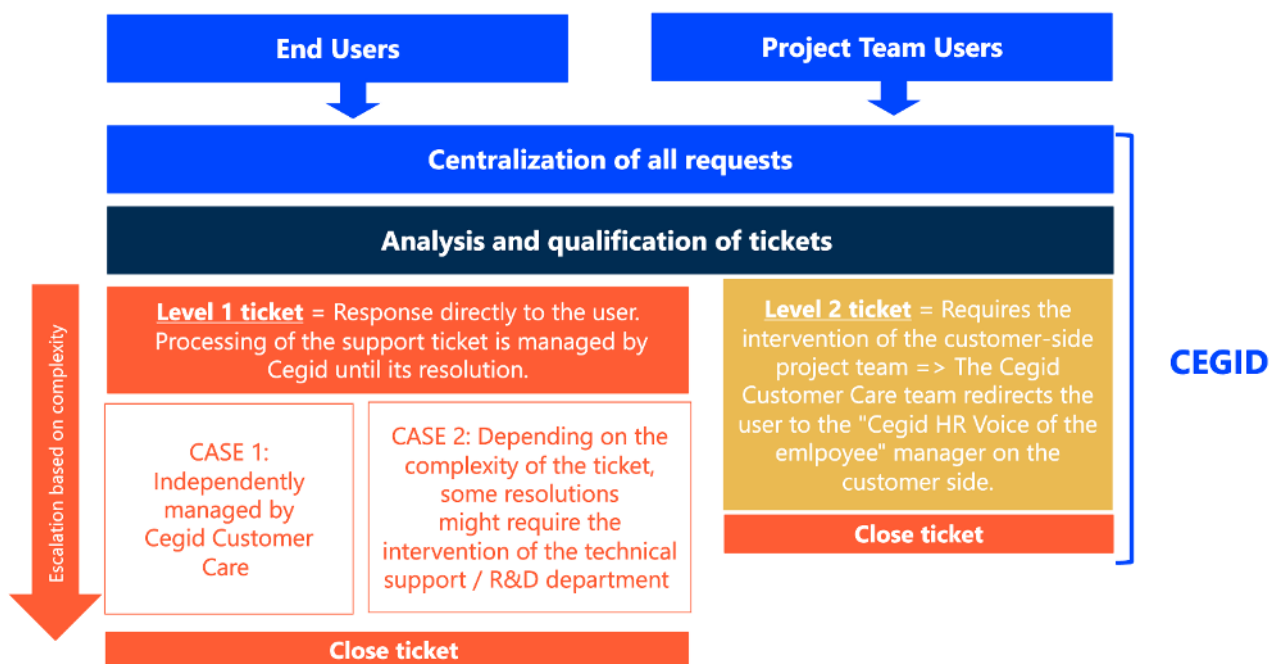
End Users

Project Team Users

Centralization of all requests

Analysis and qualification of tickets

Escalation based on complexity

Level 1 ticket = Response directly to the user. Processing of the support ticket is managed by Cegid until its resolution.

CASE 1: Independently managed by Cegid Customer Care

CASE 2: Depending on the complexity of the ticket, some resolutions might require the intervention of the technical support / R&D department

Close ticket

Level 2 ticket = Requires the intervention of the customer-side project team => The Cegid Customer Care team redirects the user to the "Cegid HR Voice of the emlpoyee" manager on the customer side.

Close ticket

CEGID